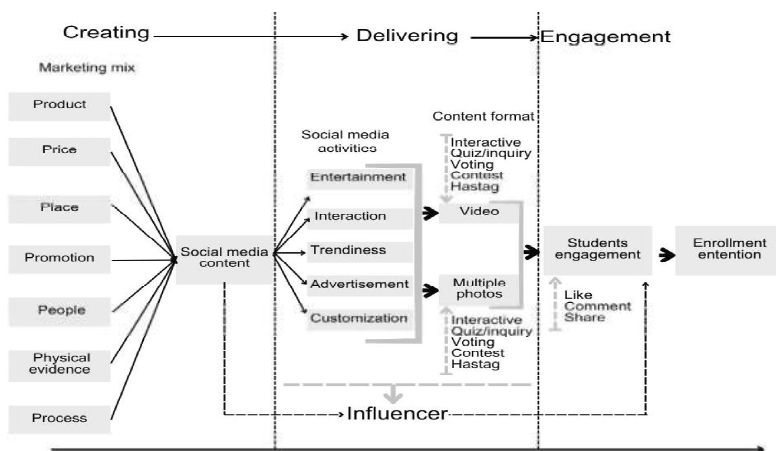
Creating
Delivering
Engagement

Marketing mix

Product
Price
Place
Promotion
People
Physical evidence
Process

Social media content

Social media activities

Entertainment
Interaction
Trendiness
Advertisement
Customization

Content format

Interactive
Quiz/inquiry
Voting
Contest
Hastag

Video

Multiple photos

Interactive
Quiz/inquiry
Voting
Contest
Hastag

Students engagement

Like
Comment
Share

Enrollment entention

Influencer